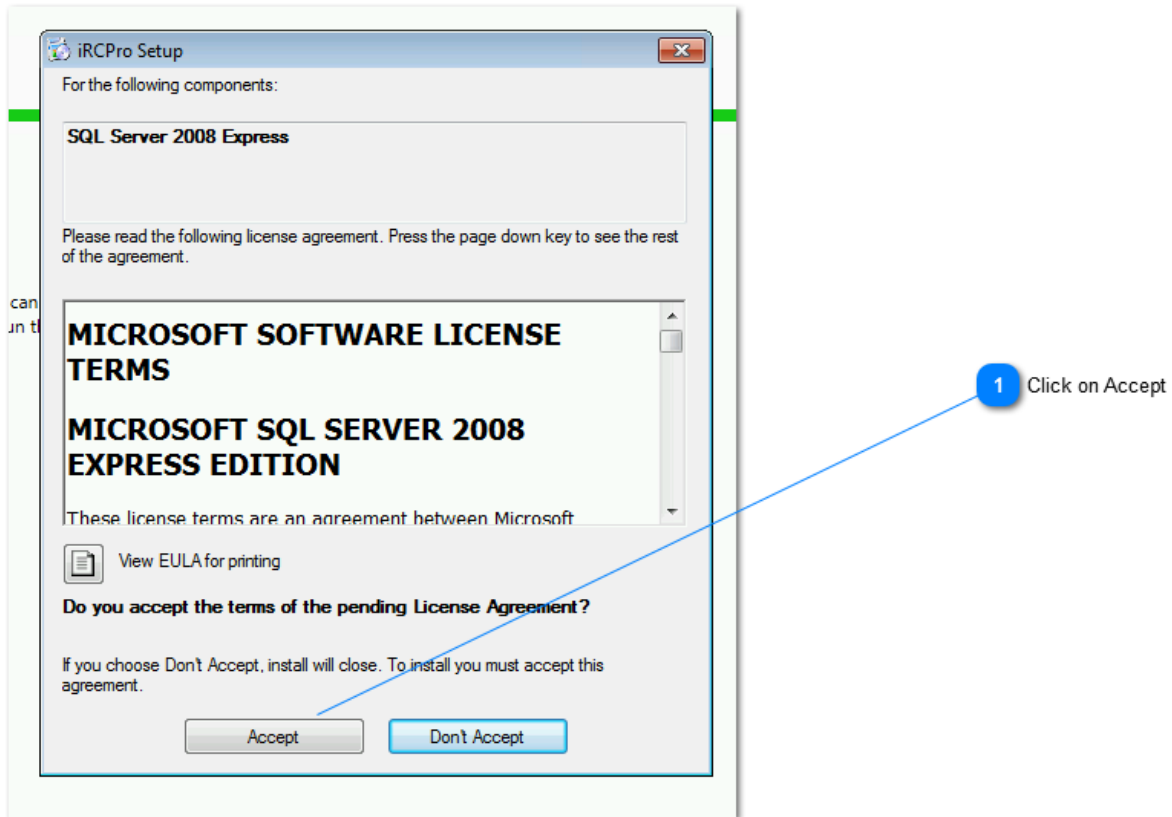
iRCPro Setup

For the following components:

SQL Server 2008 Express

Please read the following license agreement. Press the page down key to see the rest of the agreement.

MICROSOFT SOFTWARE LICENSE TERMS

MICROSOFT SQL SERVER 2008 EXPRESS EDITION

These license terms are an agreement between Microsoft

View EULA for printing

Do you accept the terms of the pending License Agreement?

If you choose Don't Accept, install will close. To install you must accept this agreement.

Accept

Don't Accept

can
un tl

1 Click on Accept